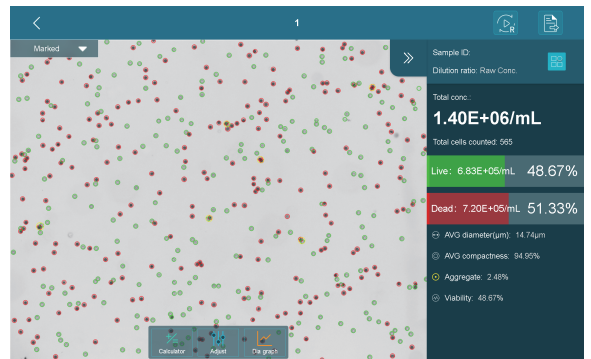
1

Marked

Sample ID:

Dilution ratio: Raw Conc.

Total conc.:

1.40E+06/mL

Total cells counted: 565

Live: 6.83E+05/mL 48.67%

Dead: 7.20E+05/mL 51.33%

AVG diameter(μm): 14.74μm

AVG compactness: 94.95%

Aggregate: 2.48%

Viability: 48.67%

Calculator Adjust Dia graph